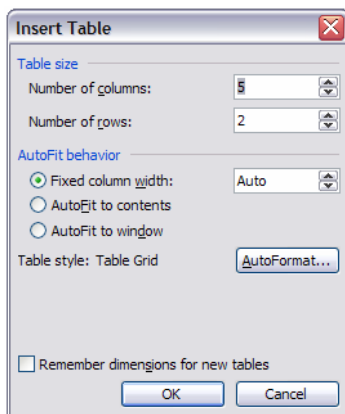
Insert Table

Table size

Number of columns: 5

Number of rows: 2

AutoFit behavior

Fixed column width: Auto

AutoFit to contents

AutoFit to window

Table style: Table Grid

AutoFormat...

Remember dimensions for new tables

OK

Cancel